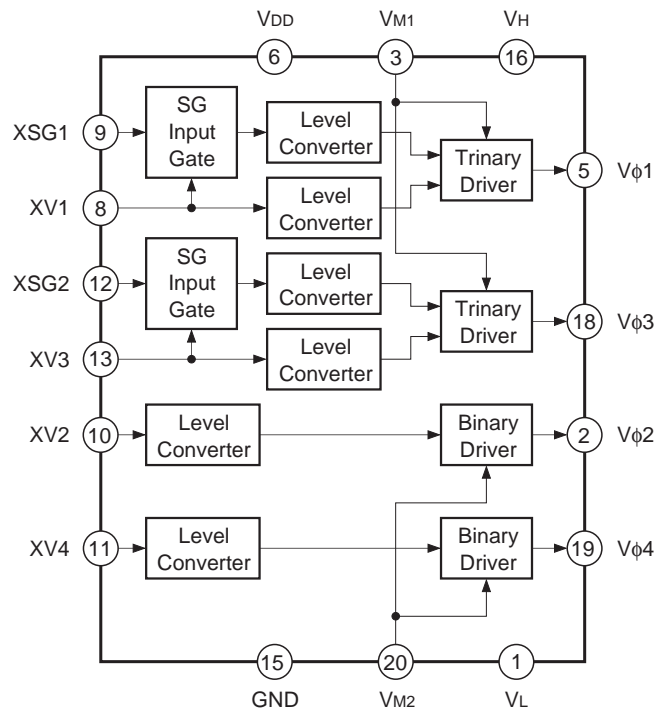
VDD
6
VM1
3
VH
16

XSG1
9
SG Input Gate
Level Converter
Trinary Driver
5
Vϕ1

XV1
8
Level Converter

XSG2
12
SG Input Gate
Level Converter
Trinary Driver
18
Vϕ3

XV3
13
Level Converter

XV2
10
Level Converter
Binary Driver
2
Vϕ2

XV4
11
Level Converter
Binary Driver
19
Vϕ4

15
GND
20
VM2
1
VL